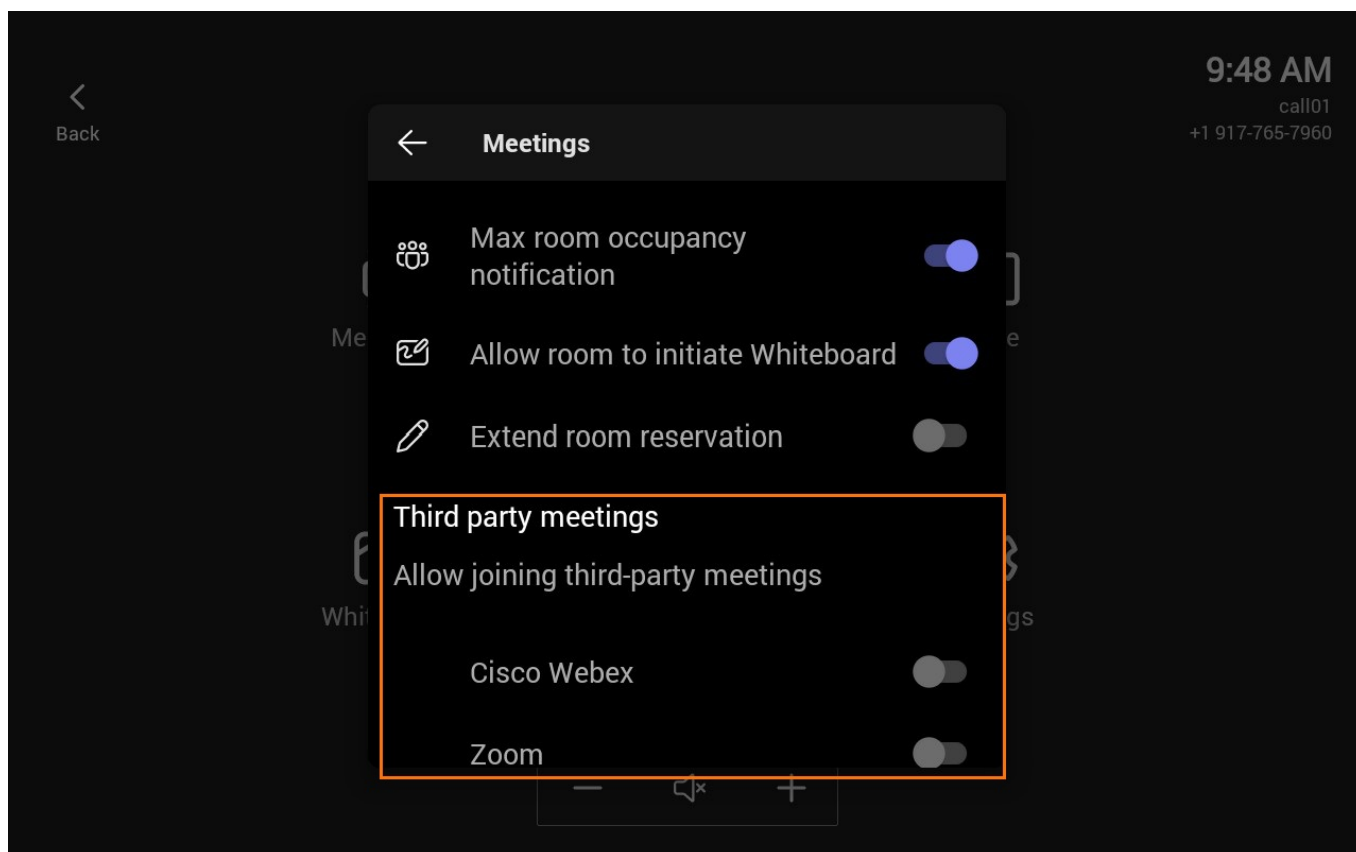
Back

9:48 AM
call01
+1 917-765-7960

Meetings

Max room occupancy notification

Allow room to initiate Whiteboard

Extend room reservation

Third party meetings

Allow joining third-party meetings

Cisco Webex

Zoom

Me

e

Whit

gs

—

+